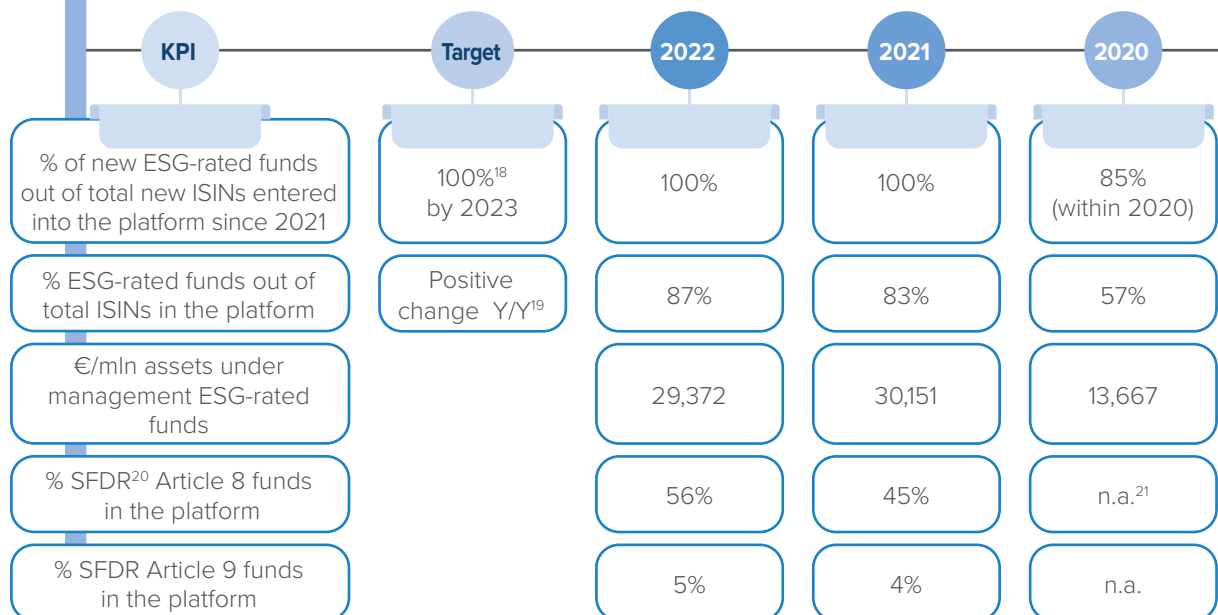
| KPI | Target | 2022 | 2021 | 2020 |
|---|---|---|---|---|
| % of new ESG-rated funds out of total new ISINs entered into the platform since 2021 | 100%$^{18}$ by 2023 | 100% | 100% | 85% (within 2020) |
| % ESG-rated funds out of total ISINs in the platform | Positive change Y/Y$^{19}$ | 87% | 83% | 57% |
| €/mln assets under management ESG-rated funds | | 29,372 | 30,151 | 13,667 |
| % SFDR$^{20}$ Article 8 funds in the platform | | 56% | 45% | n.a.$^{21}$ |
| % SFDR Article 9 funds in the platform | | 5% | 4% | n.a. |